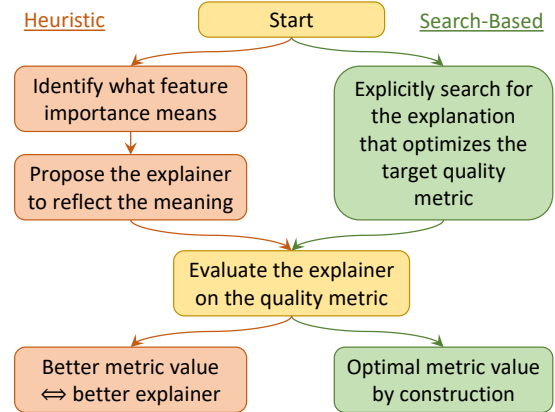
Heuristic

Start

Search-Based

Identify what feature importance means

Propose the explainer to reflect the meaning

Explicitly search for the explanation that optimizes the target quality metric

Evaluate the explainer on the quality metric

Better metric value $\Leftrightarrow$ better explainer

Optimal metric value by construction